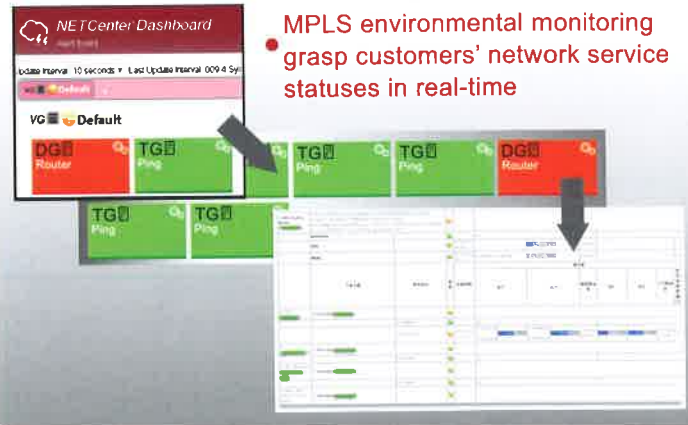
NETCenter Dashboard

Update Interval 10 seconds ▾ Last Update Interval 009.4 Sy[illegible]

VG Default

VG Default

DG Router

TG Ping

TG Ping

TG Ping

DG Router

TG Ping

TG Ping

MPLS environmental monitoring grasp customers' network service statuses in real-time